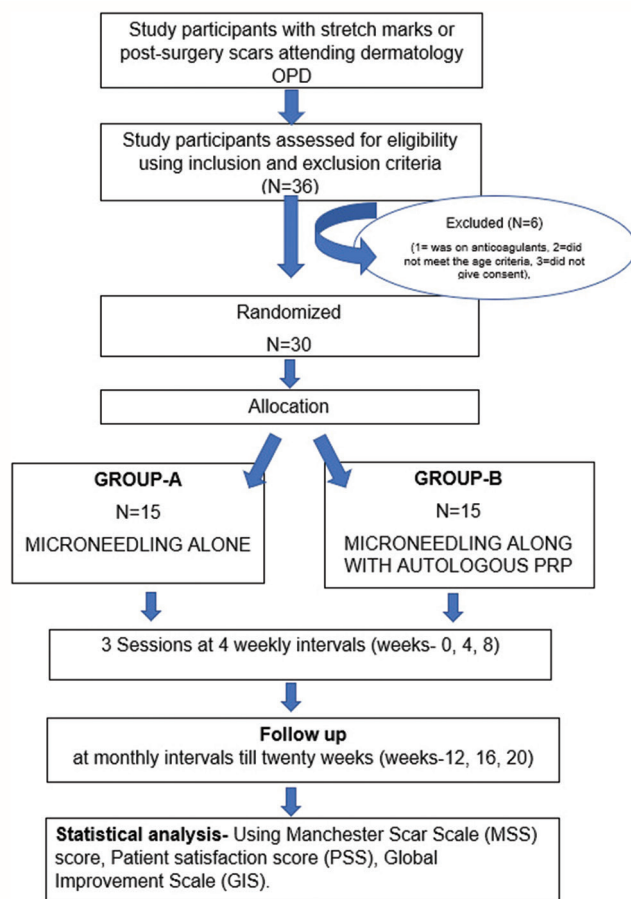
Study participants with stretch marks or post-surgery scars attending dermatology OPD

Study participants assessed for eligibility using inclusion and exclusion criteria (N=36)

Excluded (N=6)

(1= was on anticoagulants, 2=did not meet the age criteria, 3=did not give consent),

Randomized

N=30

Allocation

GROUP-A

N=15

MICRONEEDLING ALONE

GROUP-B

N=15

MICRONEEDLING ALONG WITH AUTOLOGOUS PRP

3 Sessions at 4 weekly intervals (weeks- 0, 4, 8)

Follow up

at monthly intervals till twenty weeks (weeks-12, 16, 20)

Statistical analysis- Using Manchester Scar Scale (MSS) score, Patient satisfaction score (PSS), Global Improvement Scale (GIS).